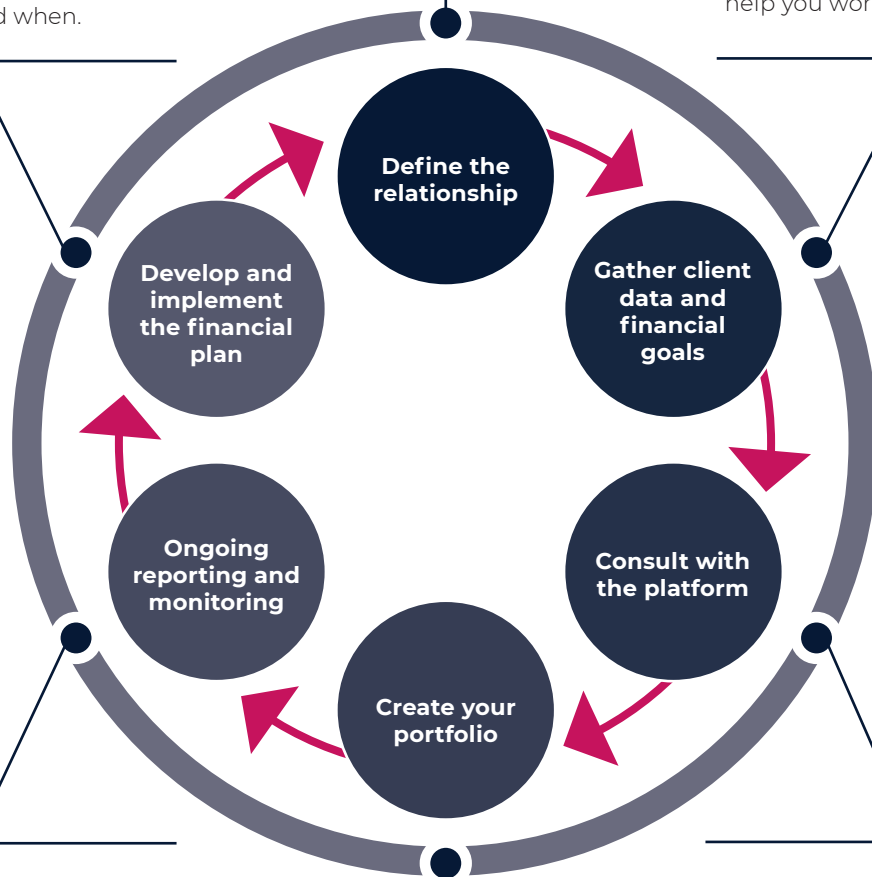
d when.

help you wor

Define the relationship

Gather client data and financial goals

Consult with the platform

Create your portfolio

Ongoing reporting and monitoring

Develop and implement the financial plan